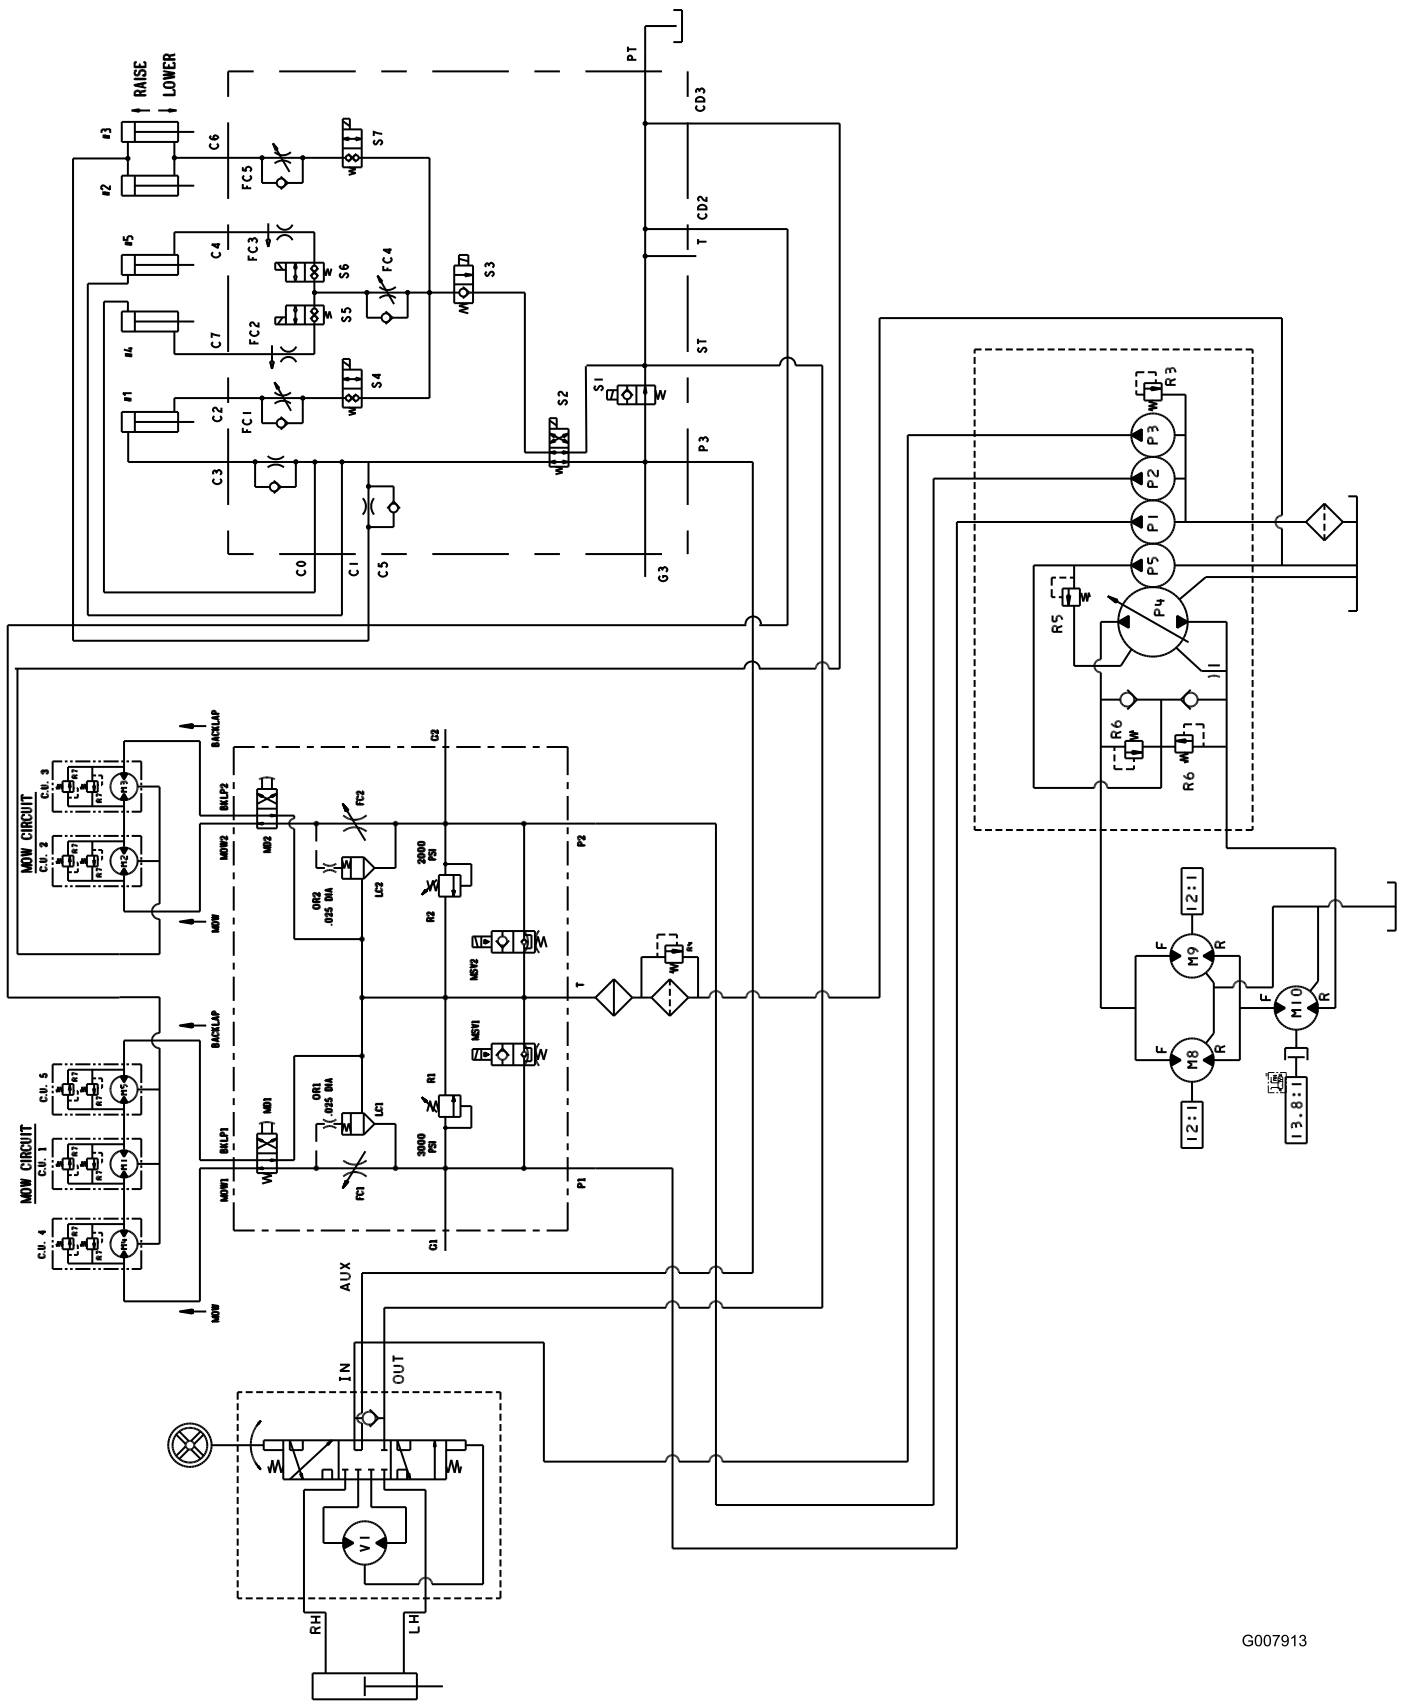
RAISE
LOWER
#3
#2
C6
FC5
S7
PT
CD3
CD2
T
#5
C4
FC3
S6
FC4
S3
#4
C7
FC2
S5
ST
#1
C2
FC1
S4
S2
S1
P3
C3
C0
C1
C5
G3
R3
P3
P2
P1
P5
P4
R5
R6
R6
MOW CIRCUIT
C.U. 3
C.U. 2
BACKLAP
MOW
BKLP2
MD2
MOW2
FC2
OR2 .025 DIA
LC2
C2
2000 PSI
R2
MSV2
P2
T
MOW CIRCUIT
C.U. 5
C.U. 1
C.U. 4
BACKLAP
MOW
BKLP1
MD1
MOW1
OR1 .025 DIA
LC1
FC1
R1
MSV1
3000 PSI
P1
G1
12:1
F
M9
R
F
M10
R
F
M8
R
12:1
13.8:1
AUX
IN
OUT
V1
RH
LH
G007913